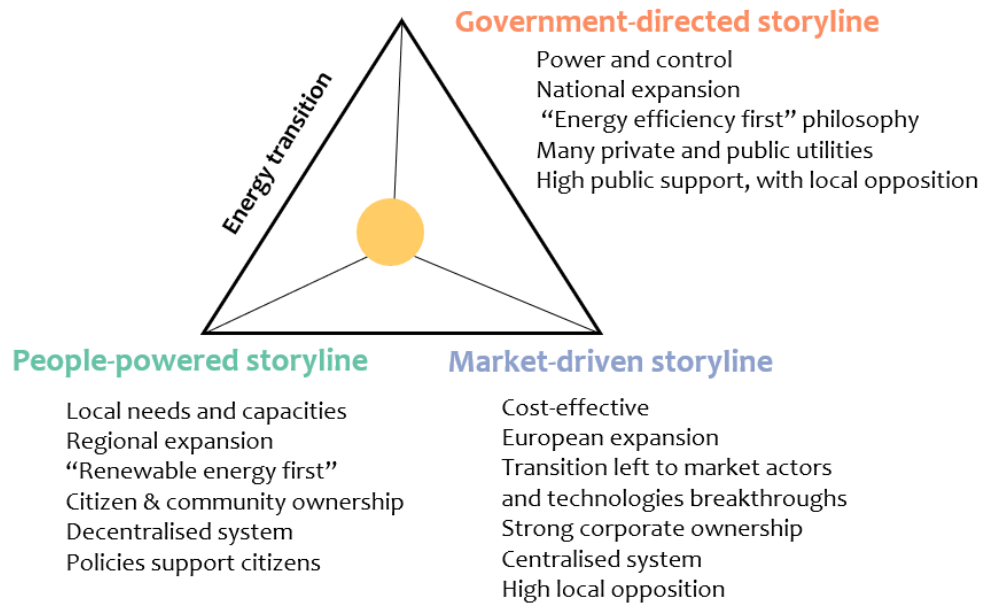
Government-directed storyline
Power and control
National expansion
"Energy efficiency first" philosophy
Many private and public utilities
High public support, with local opposition

Energy transition

People-powered storyline
Local needs and capacities
Regional expansion
"Renewable energy first"
Citizen & community ownership
Decentralised system
Policies support citizens

Market-driven storyline
Cost-effective
European expansion
Transition left to market actors and technologies breakthroughs
Strong corporate ownership
Centralised system
High local opposition